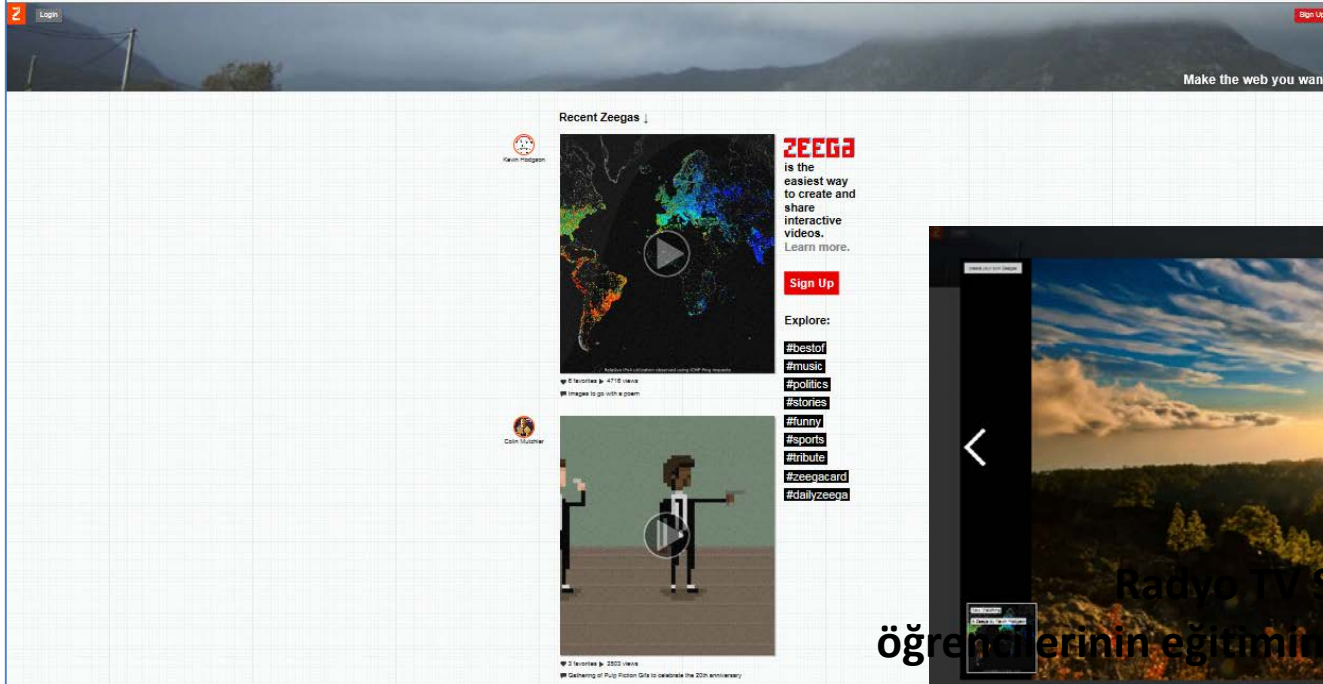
Z Login

Sign Up

Make the web you wan

Recent Zeegas ↓

Kevin Hodgson

ZEEGA is the easiest way to create and share interactive videos. Learn more.

Sign Up

Explore:

#bestof
#music
#politics
#stories
#funny
#sports
#tribute
#zeegacard
#dailyzeega

6 favorites ▶ 4718 views

Images to go with a poem

Colin Mulchler

3 favorites ▶ 3503 views

Gathering of Pulp Fiction Gifs to celebrate the 20th anniversary

create your own Zeegas

Radyo TV S

öğrencilerinin eğitimin